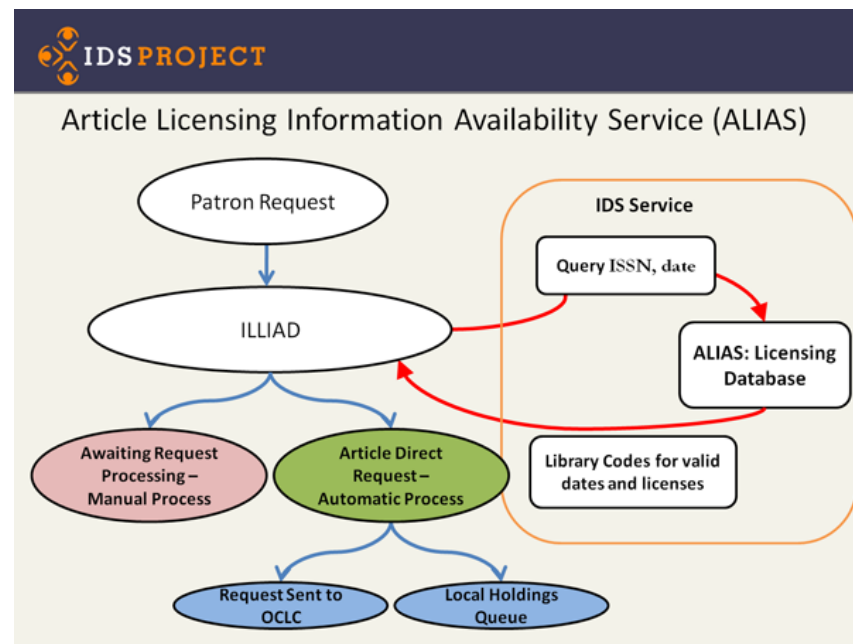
IDS PROJECT

Article Licensing Information Availability Service (ALIAS)

Patron Request

ILLIAD

Awaiting Request Processing – Manual Process

Article Direct Request – Automatic Process

Request Sent to OCLC

Local Holdings Queue

IDS Service

Query ISSN, date

ALIAS: Licensing Database

Library Codes for valid dates and licenses